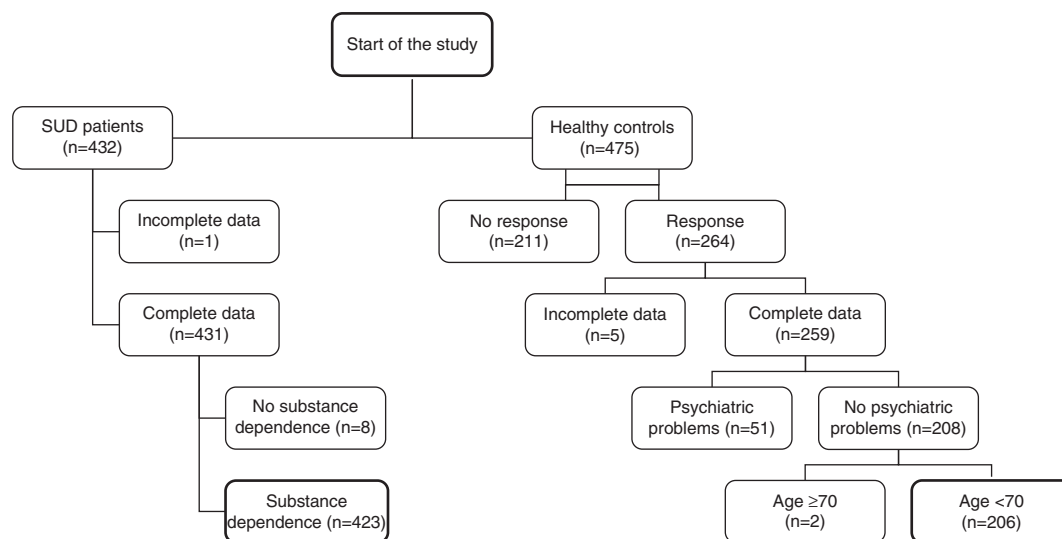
Start of the study

SUD patients (n=432)

Incomplete data (n=1)

Complete data (n=431)

No substance dependence (n=8)

Substance dependence (n=423)

Healthy controls (n=475)

No response (n=211)

Response (n=264)

Incomplete data (n=5)

Complete data (n=259)

Psychiatric problems (n=51)

No psychiatric problems (n=208)

Age $\geq$70 (n=2)

Age <70 (n=206)